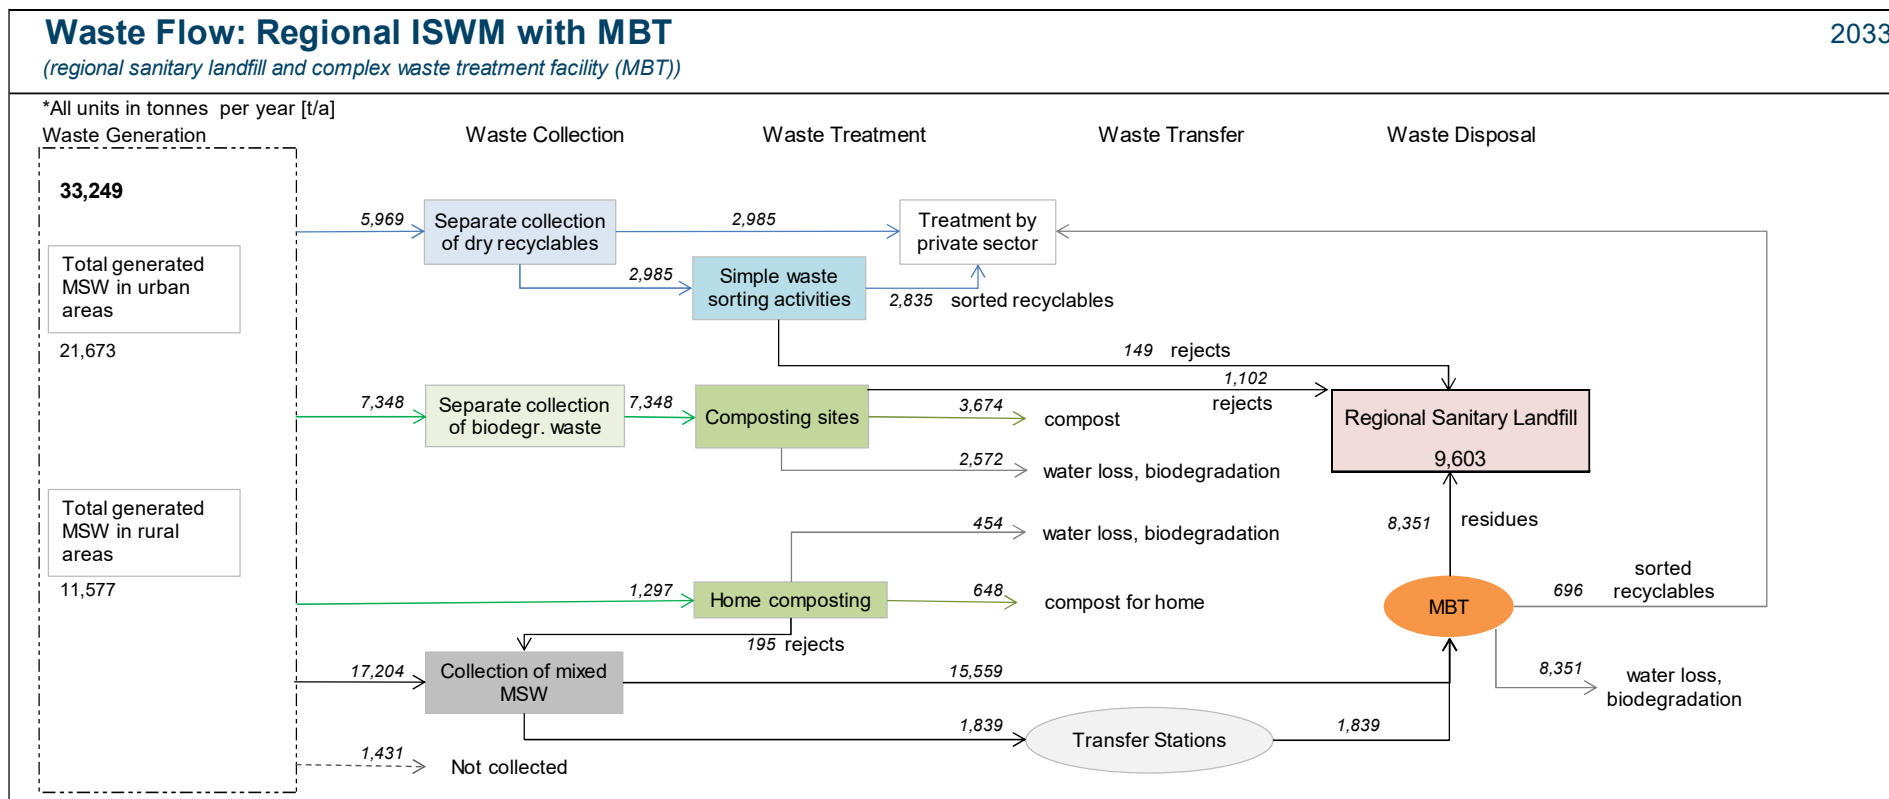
Waste Flow: Regional ISWM with MBT

(regional sanitary landfill and complex waste treatment facility (MBT))

2033

*All units in tonnes per year [t/a]

Waste Generation

Waste Collection

Waste Treatment

Waste Transfer

Waste Disposal

33,249

Total generated MSW in urban areas

21,673

Total generated MSW in rural areas

11,577

5,969

Separate collection of dry recyclables

2,985

Treatment by private sector

2,985

Simple waste sorting activities

2,835 sorted recyclables

149 rejects

7,348

Separate collection of biodegr. waste

7,348

Composting sites

1,102

rejects

3,674

compost

2,572

water loss, biodegradation

Regional Sanitary Landfill

9,603

454

water loss, biodegradation

8,351

residues

1,297

Home composting

648

compost for home

MBT

696

sorted recyclables

195 rejects

17,204

Collection of mixed MSW

15,559

8,351

water loss, biodegradation

1,839

Transfer Stations

1,839

1,431

Not collected